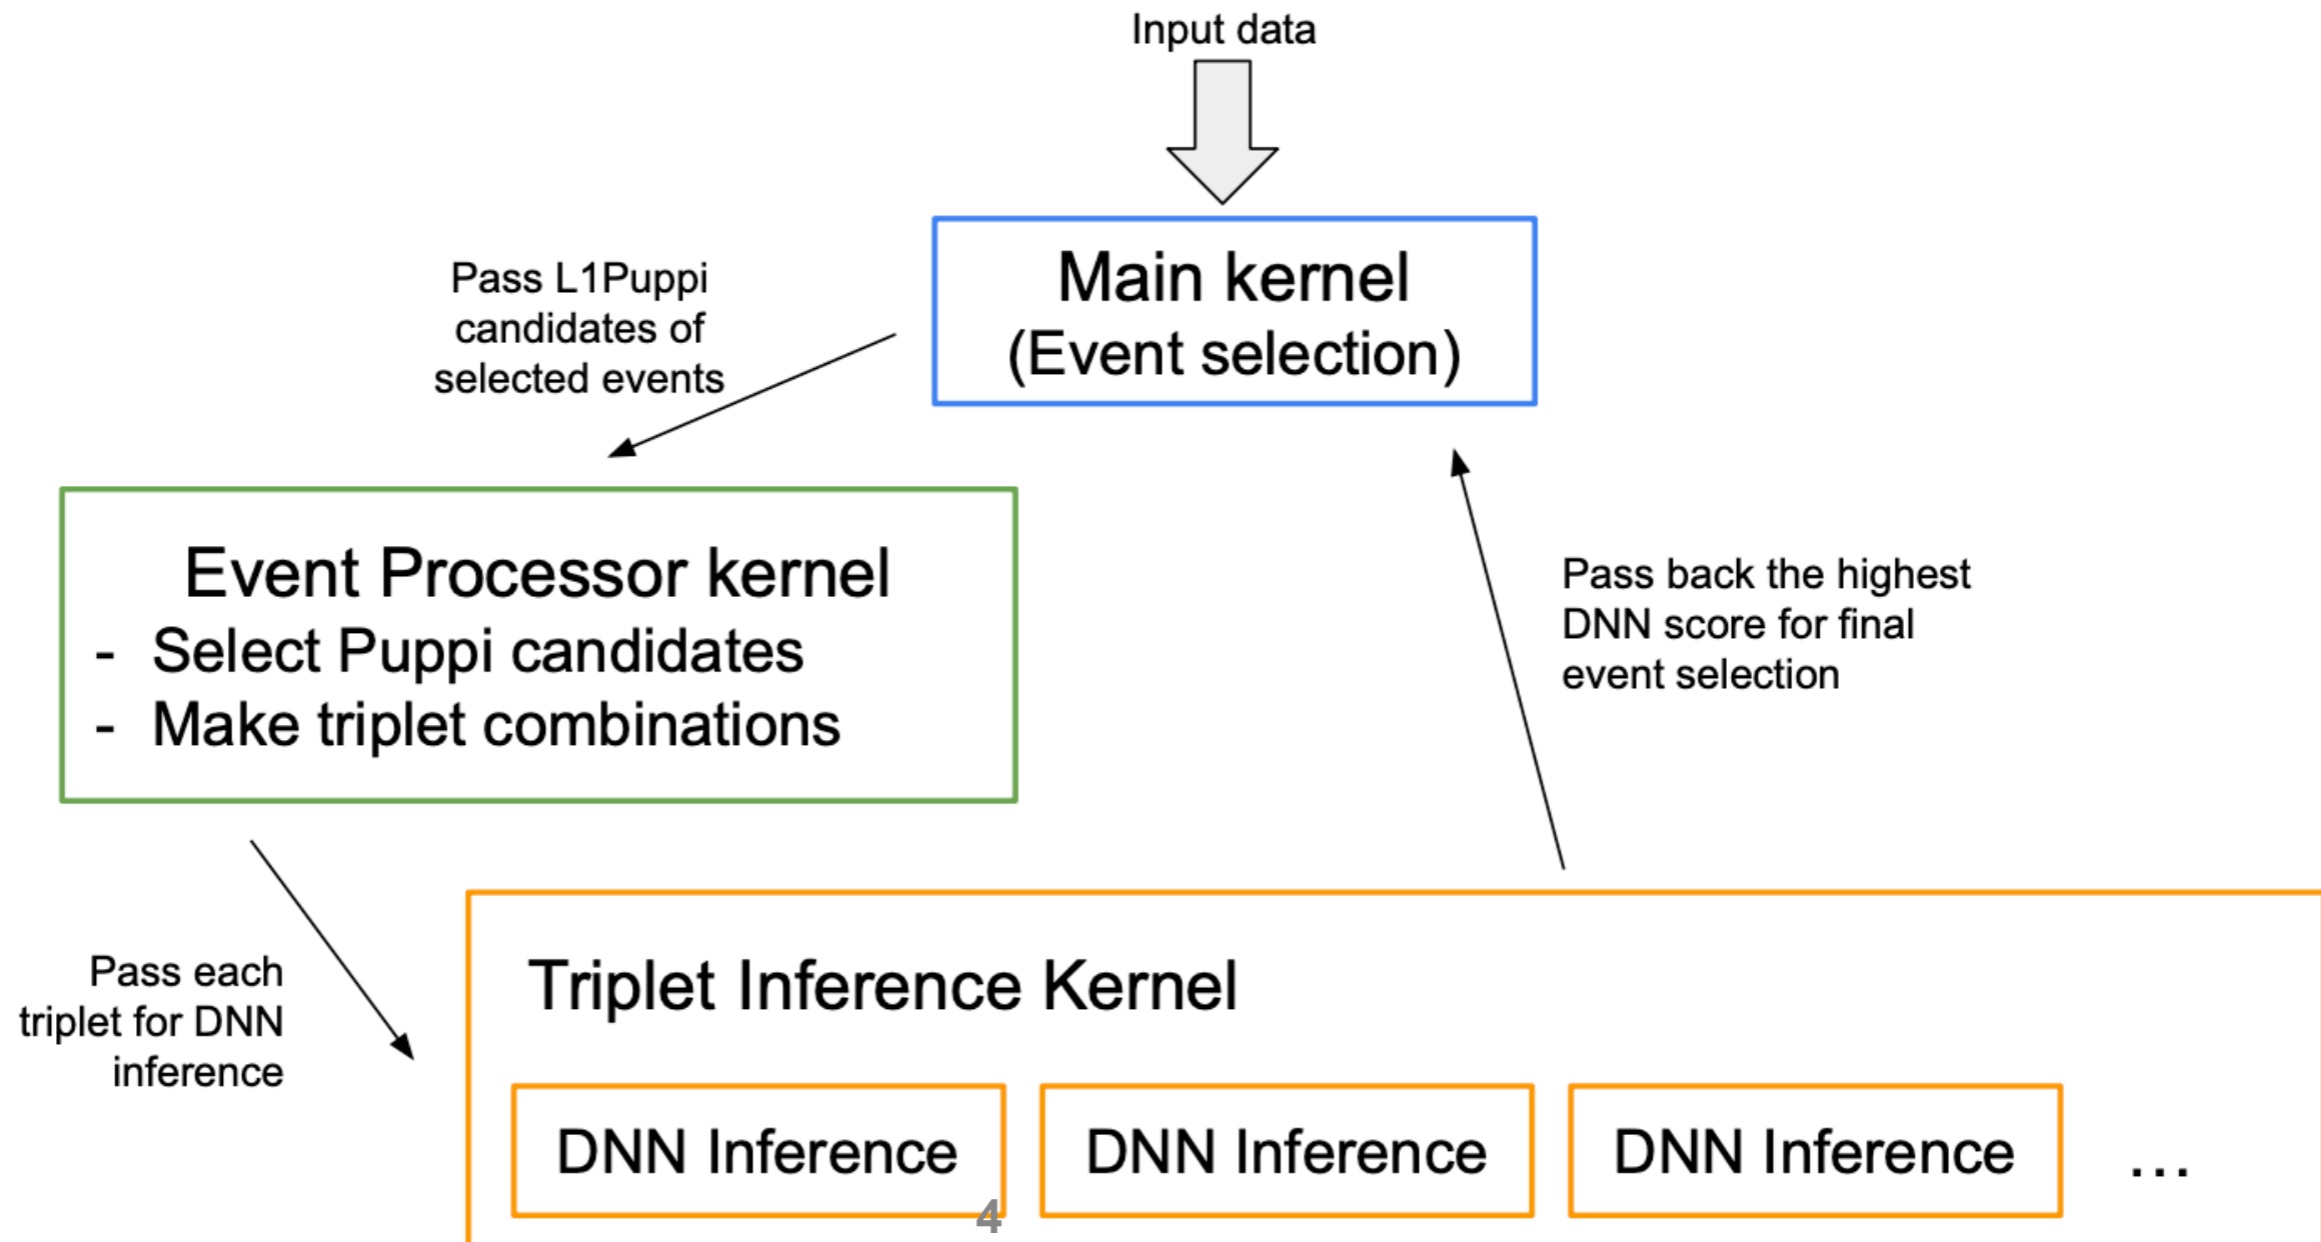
Input data

Main kernel
(Event selection)

Pass L1Puppi candidates of selected events

Event Processor kernel
- Select Puppi candidates
- Make triplet combinations

Pass back the highest DNN score for final event selection

Pass each triplet for DNN inference

Triplet Inference Kernel

DNN Inference

DNN Inference

DNN Inference

...

4